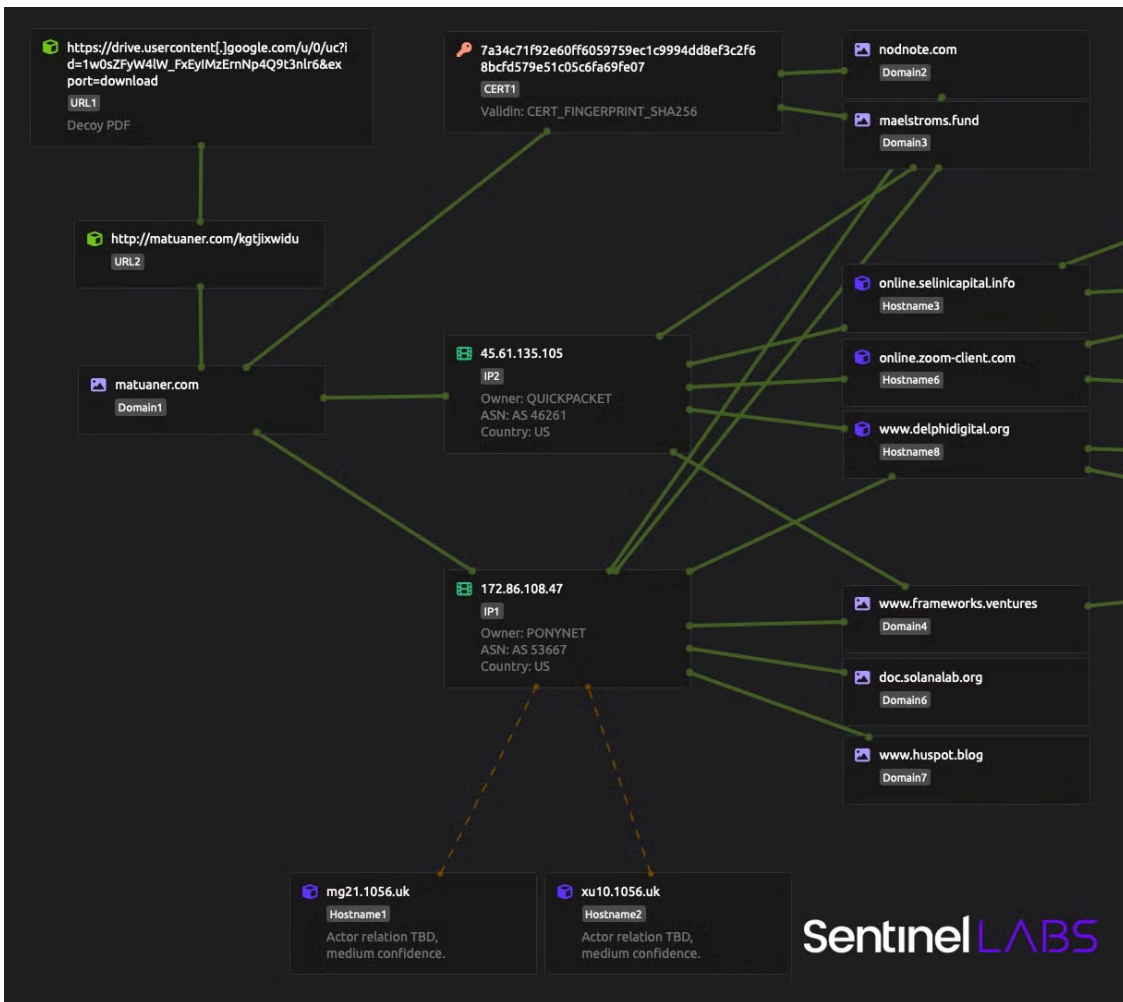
https://drive.usercontent[.]google.com/u/0/uc?id=1w0sZFyW4lW_FxEyIMzErnNp4Q9t3nlr6&export=download
URL1
Decoy PDF

7a34c71f92e60ff6059759ec1c9994dd8ef3c2f68bcfd579e51c05c6fa69fe07
CERT1
Validin: CERT_FINGERPRINT_SHA256

nodnote.com
Domain2

maelstroms.fund
Domain3

http://matuaner.com/kgtjixwidu
URL2

online.selinicapital.info
Hostname3

45.61.135.105
IP2
Owner: QUICKPACKET
ASN: AS 46261
Country: US

online.zoom-client.com
Hostname6

matuaner.com
Domain1

www.delphidigital.org
Hostname8

172.86.108.47
IP1
Owner: PONYNET
ASN: AS 53667
Country: US

www.frameworks.ventures
Domain4

doc.solanalab.org
Domain6

www.huspot.blog
Domain7

mg21.1056.uk
Hostname1
Actor relation TBD, medium confidence.

xu10.1056.uk
Hostname2
Actor relation TBD, medium confidence.

SentinelLABS